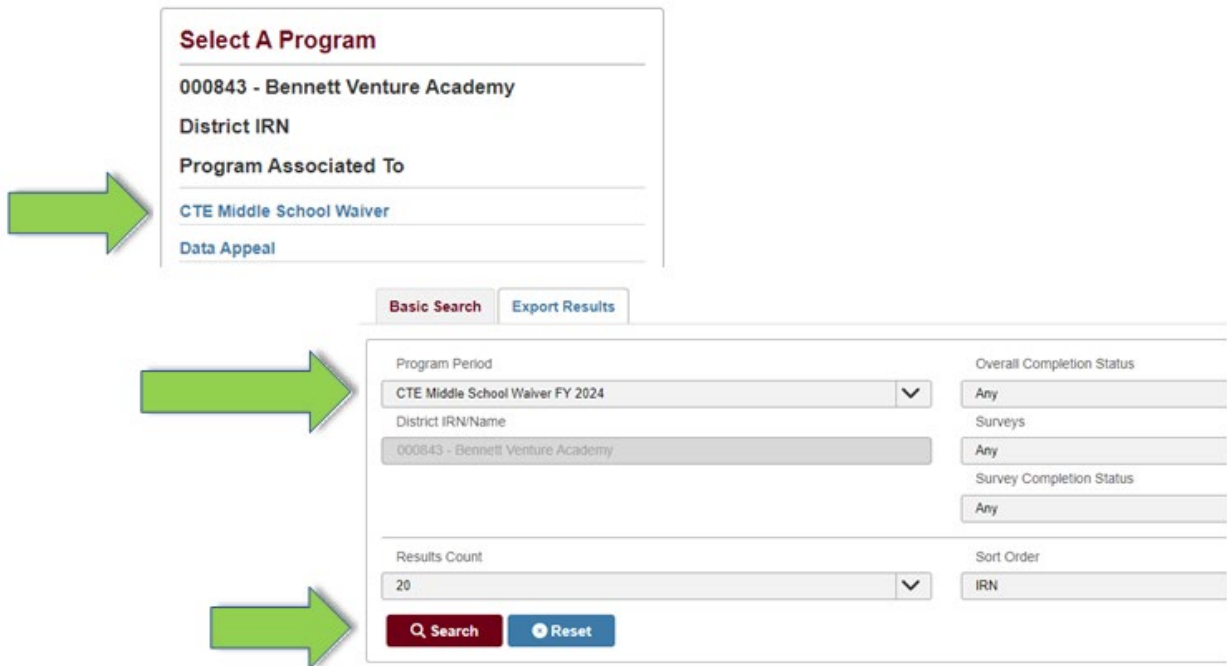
Select A Program

000843 - Bennett Venture Academy

District IRN

Program Associated To

CTE Middle School Waiver

Data Appeal

Basic Search

Export Results

Program Period

CTE Middle School Waiver FY 2024

District IRN/Name

000843 - Bennett Venture Academy

Overall Completion Status

Any

Surveys

Any

Survey Completion Status

Any

Results Count

20

Sort Order

IRN

Search

Reset